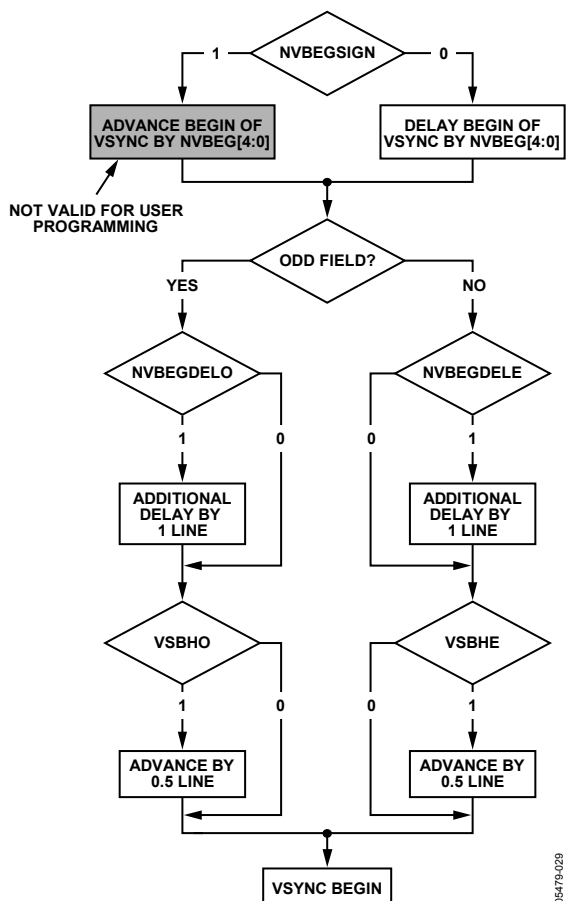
NVBEGSIGN

1

0

ADVANCE BEGIN OF VSYNC BY NVBEG[4:0]

DELAY BEGIN OF VSYNC BY NVBEG[4:0]

NOT VALID FOR USER PROGRAMMING

ODD FIELD?

YES

NO

NVBEGDELO

1

0

NVBEGDELE

0

1

ADDITIONAL DELAY BY 1 LINE

ADDITIONAL DELAY BY 1 LINE

VSBHO

1

0

VSBHE

0

1

ADVANCE BY 0.5 LINE

ADVANCE BY 0.5 LINE

VSYNC BEGIN

05479-029